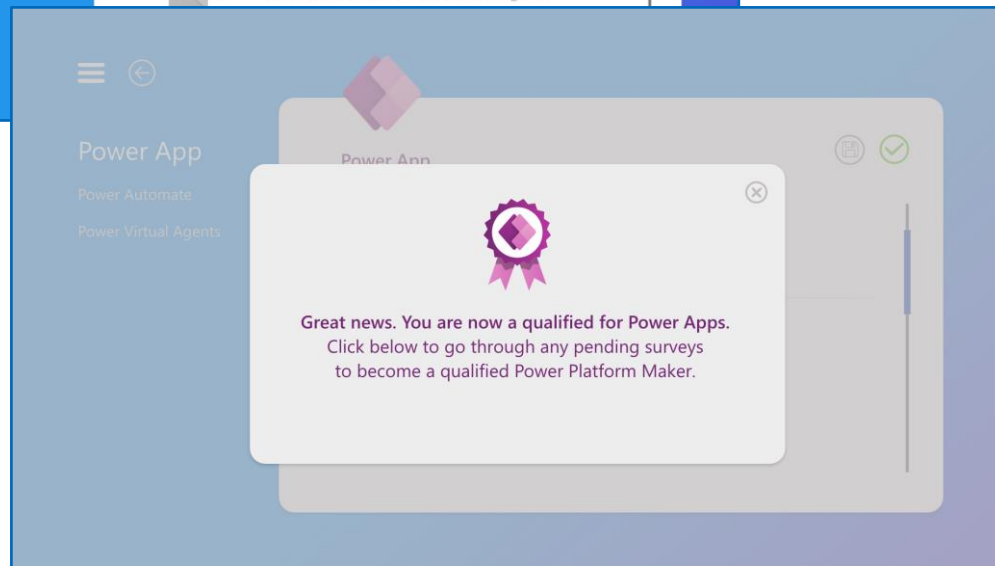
Power App

Power Automate

Power Virtual Agents

Power App

Great news. You are now a qualified for Power Apps.
Click below to go through any pending surveys to become a qualified Power Platform Maker.